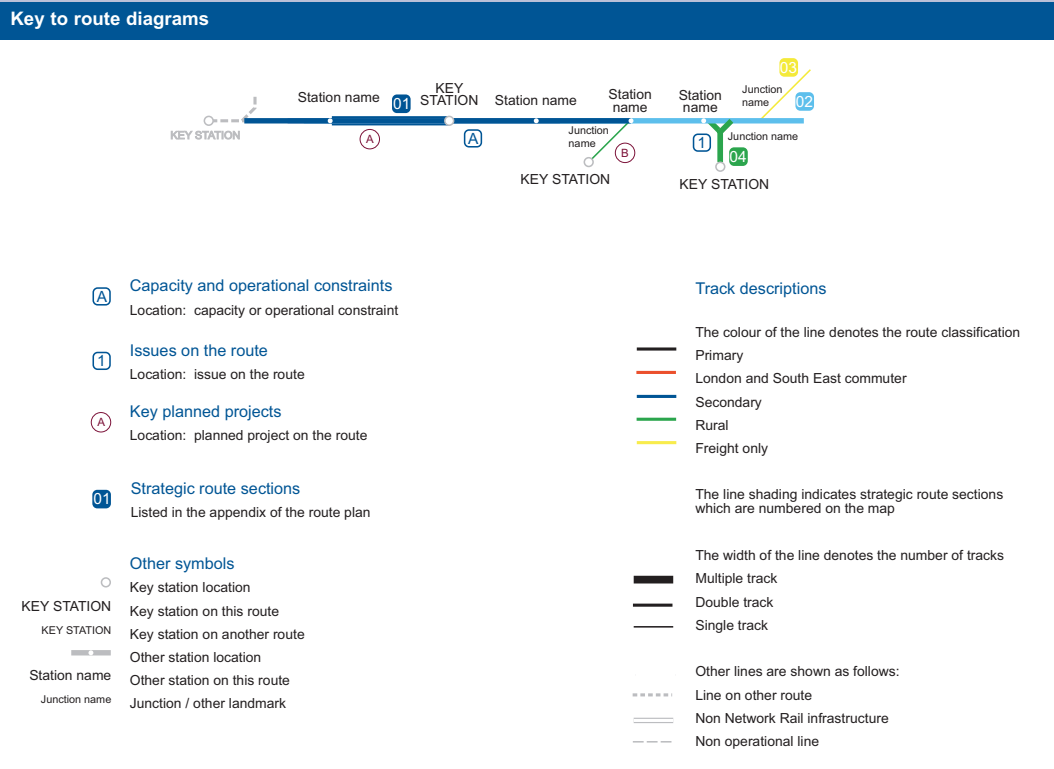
Key to route diagrams

KEY STATION
Station name
01
KEY STATION
Station name
Station name
Station name
Junction name
03
02
A
A
Junction name
B
KEY STATION
1
Junction name
04
KEY STATION

A Capacity and operational constraints
Location: capacity or operational constraint

1 Issues on the route
Location: issue on the route

A Key planned projects
Location: planned project on the route

01 Strategic route sections
Listed in the appendix of the route plan

Other symbols
Key station location
KEY STATION Key station on this route
KEY STATION Key station on another route
Other station location
Station name Other station on this route
Junction name Junction / other landmark

Track descriptions

The colour of the line denotes the route classification
Primary
London and South East commuter
Secondary
Rural
Freight only

The line shading indicates strategic route sections which are numbered on the map

The width of the line denotes the number of tracks
Multiple track
Double track
Single track

Other lines are shown as follows:
Line on other route
Non Network Rail infrastructure
Non operational line